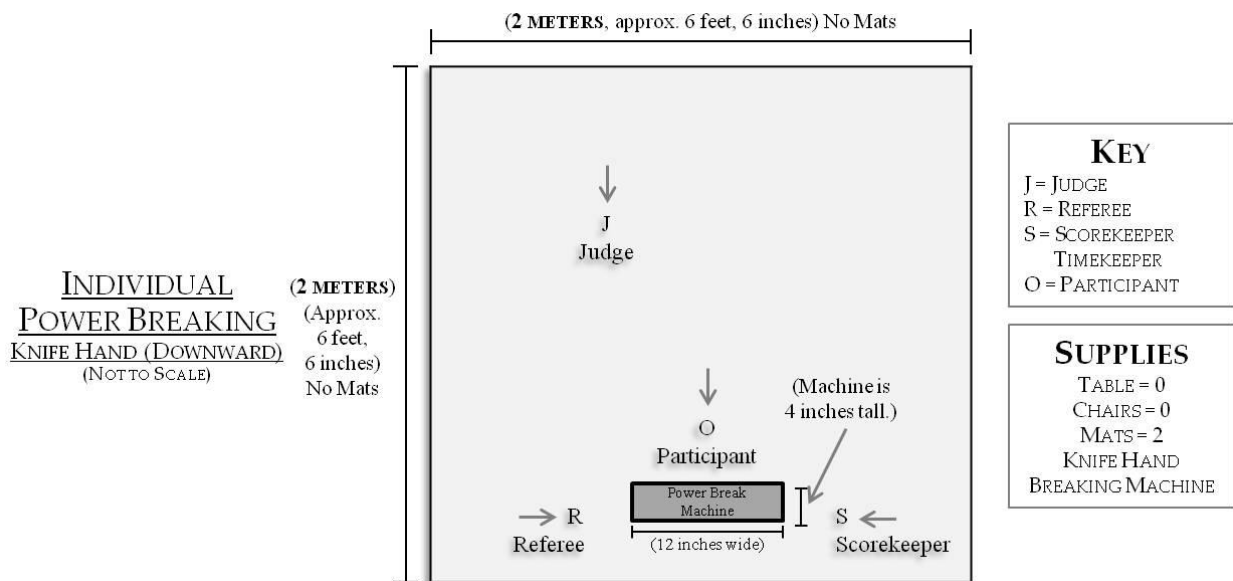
(2 METERS, approx. 6 feet, 6 inches) No Mats

INDIVIDUAL POWER BREAKING
KNIFE HAND (DOWNWARD)
(NOT TO SCALE)

(2 METERS)
(Approx. 6 feet, 6 inches)
No Mats

J
Judge

O
Participant

(Machine is 4 inches tall.)

Power Break Machine

(12 inches wide)

R
Referee

S
Scorekeeper

KEY
J = JUDGE
R = REFEREE
S = SCOREKEEPER
TIMEKEEPER
O = PARTICIPANT

SUPPLIES
TABLE = 0
CHAIRS = 0
MATS = 2
KNIFE HAND
BREAKING MACHINE